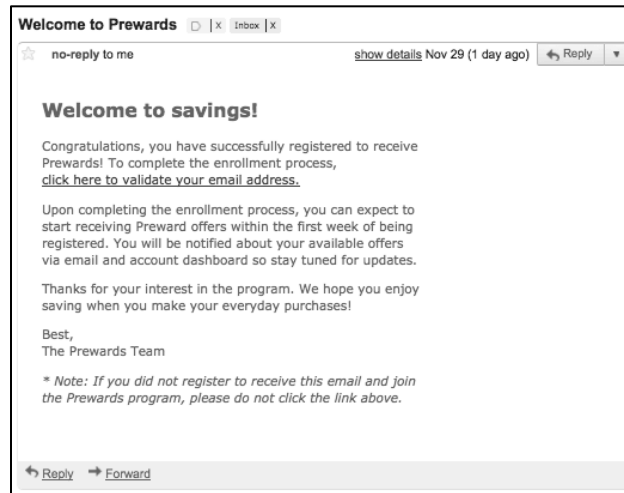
Welcome to Prewards | X Inbox | X

no-reply to me

show details Nov 29 (1 day ago) Reply

Welcome to savings!

Congratulations, you have successfully registered to receive Prewards! To complete the enrollment process, click here to validate your email address.

Upon completing the enrollment process, you can expect to start receiving Preward offers within the first week of being registered. You will be notified about your available offers via email and account dashboard so stay tuned for updates.

Thanks for your interest in the program. We hope you enjoy saving when you make your everyday purchases!

Best,
The Prewards Team

* Note: If you did not register to receive this email and join the Prewards program, please do not click the link above.

Reply Forward